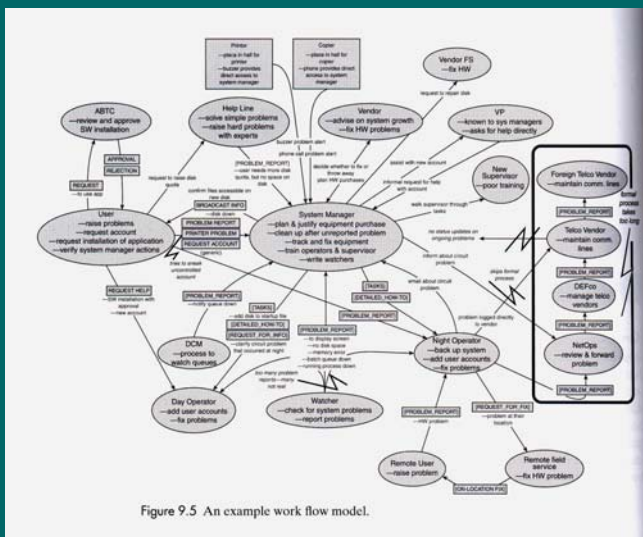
Printer
—place in hall for printer
—buzzer provides direct access to system manager

Copier
—place in hall for copier
—phone provides direct access to system manager

Vendor FS
—fix HW

ABTC
—review and approve SW installation

Help Line
—solve simple problems
—raise hard problems with experts

Vendor
—advise on system growth
—fix HW problems

VP
—known to sys managers
—asks for help directly

request to repair disk

buzzer problem alert

phone call problem alert

decide whether to fix or throw away

assist with new account

informal request for help with account

plan HW purchases

APPROVAL

REJECTION

REQUEST
—to use app

request to raise disk quota

[PROBLEM_REPORT]
user needs more disk quota, but no space on disk

confirm files accessible on new disk

New Supervisor
—poor training

walk supervisor through tasks

Foreign Telco Vendor
—maintain comm. lines

formal process takes too long

User
—raise problems
—request account
—request installation of application
—verify system manager actions

BROADCAST INFO
—disk down

PROBLEM REPORT

PRINTER PROBLEM

REQUEST ACCOUNT
(generic)

System Manager
—plan & justify equipment purchase
—clean up after unreported problem
—track and fix equipment
—train operators & supervisor
—write watchers

[PROBLEM_REPORT]

no status updates on ongoing problems

Telco Vendor
—maintain comm. lines

tries to sneak unconstrained account

inform about circuit problem

[PROBLEM_REPORT]

REQUEST HELP
—SW installation with approval
—new account

[TASKS]

[DETAILED_HOW-TO]

email about circuit problem

skips formal process

DEFco
—manage telco vendors

[PROBLEM_REPORT]

[PROBLEM_REPORT]

[TASKS]
—add disk to startup file

[DETAILED_HOW-TO]

[REQUEST_FOR_INFO]
—clarify circuit problem that occurred at night

[PROBLEM_REPORT]

problem logged directly to vendor

[PROBLEM_REPORT]

DCM
—process to watch queues

[PROBLEM_REPORT]
—to display screen
—no disk space
—memory error
—batch queue down
—running process down

Night Operator
—back up system
—add user accounts
—fix problems

NetOps
—review & forward problem

[PROBLEM_REPORT]
—printer queue down

too many problem reports—many not real

Day Operator
—add user accounts
—fix problems

Watcher
—check for system problems
—report problems

[PROBLEM_REPORT]
—HW problem

[REQUEST_FOR_FIX]
—problem at their location

Remote User
—raise problem

Remote field service
—fix HW problem

[ON-LOCATION FIX]

Figure 9.5 An example work flow model.